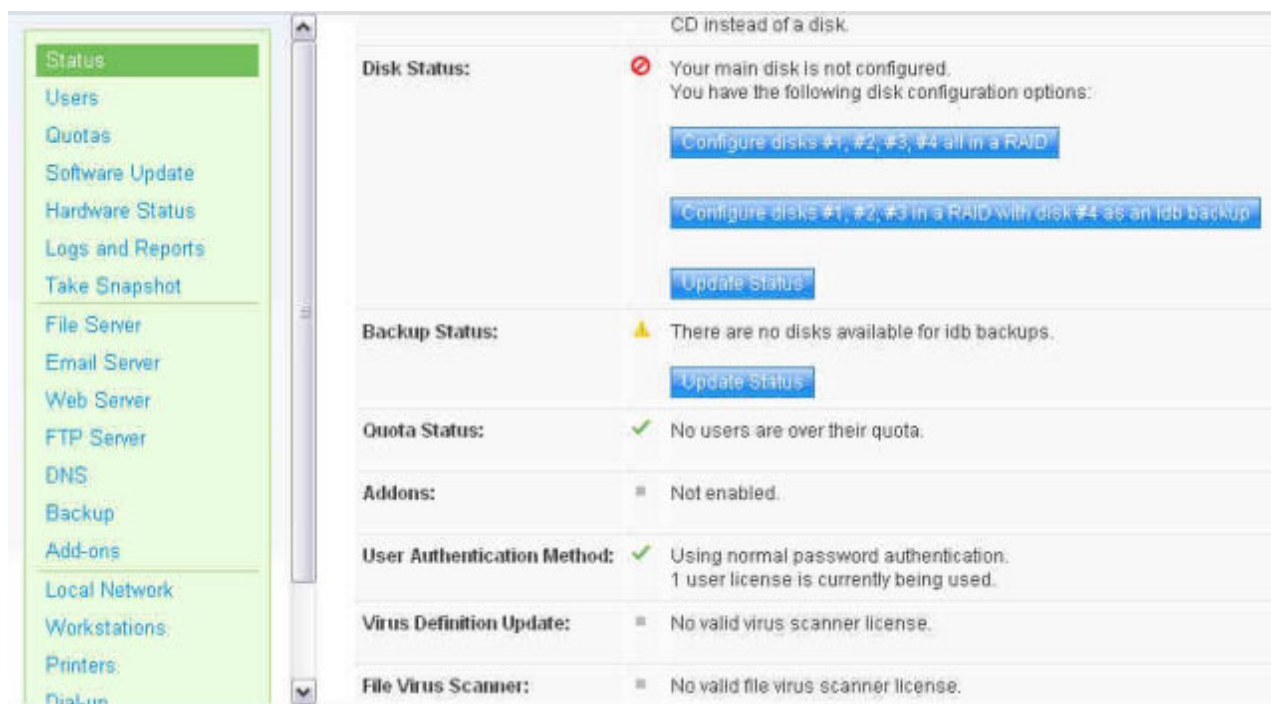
Status
Users
Quotas
Software Update
Hardware Status
Logs and Reports
Take Snapshot
File Server
Email Server
Web Server
FTP Server
DNS
Backup
Add-ons
Local Network
Workstations
Printers
Dial-up

CD instead of a disk.

| | |
|---|---|
| Disk Status: | Your main disk is not configured. You have the following disk configuration options: Configure disks #1, #2, #3, #4 all in a RAID Configure disks #1, #2, #3 in a RAID with disk #4 as an idb backup Update Status |
| Backup Status: | There are no disks available for idb backups. Update Status |
| Quota Status: | No users are over their quota. |
| Addons: | Not enabled. |
| User Authentication Method: | Using normal password authentication. 1 user license is currently being used. |
| Virus Definition Update: | No valid virus scanner license. |
| File Virus Scanner: | No valid file virus scanner license. |